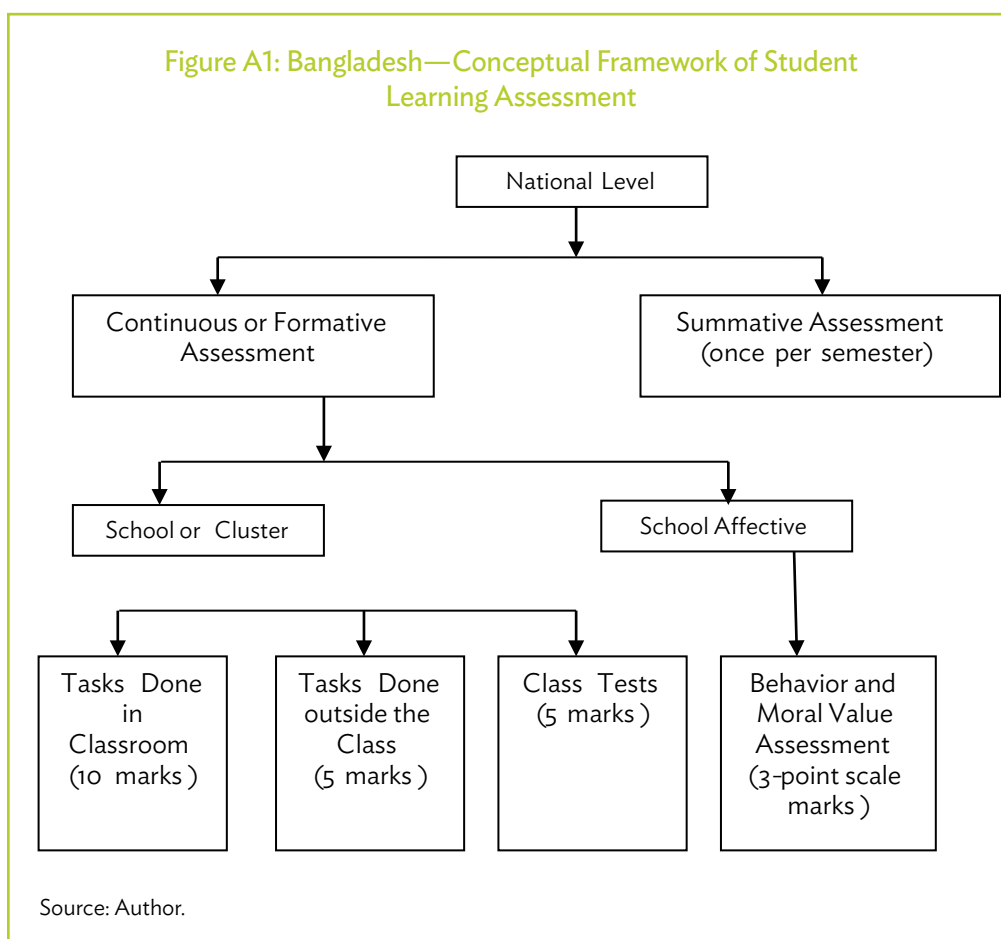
Figure A1: Bangladesh—Conceptual Framework of Student Learning Assessment

National Level

Continuous or Formative Assessment

Summative Assessment (once per semester)

School or Cluster

School Affective

Tasks Done in Classroom (10 marks )

Tasks Done outside the Class (5 marks )

Class Tests (5 marks )

Behavior and Moral Value Assessment (3-point scale marks )

Source: Author.